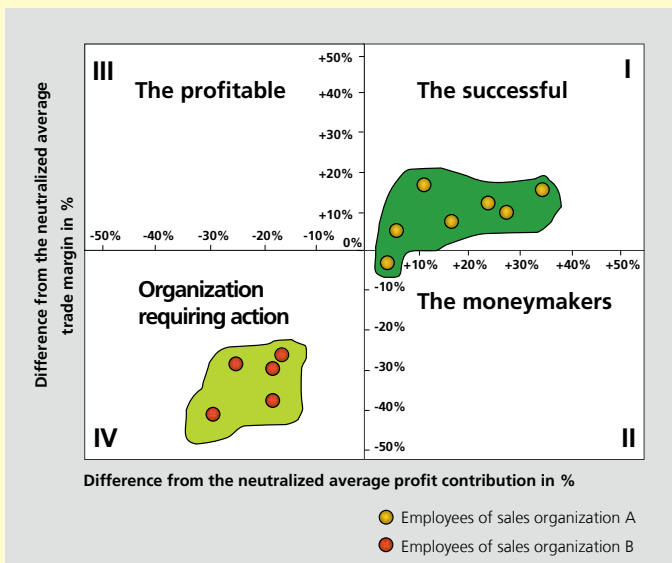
Difference from the neutralized average trade margin in %

III
The profitable

I
The successful

+50%
+40%
+30%
+20%
+10%
0%
-10%
-20%
-30%
-40%
-50%

-50% -40% -30% -20% -10%
+10% +20% +30% +40% +50%

Organization requiring action

The moneymakers

IV

II

Difference from the neutralized average profit contribution in %

Employees of sales organization A
Employees of sales organization B